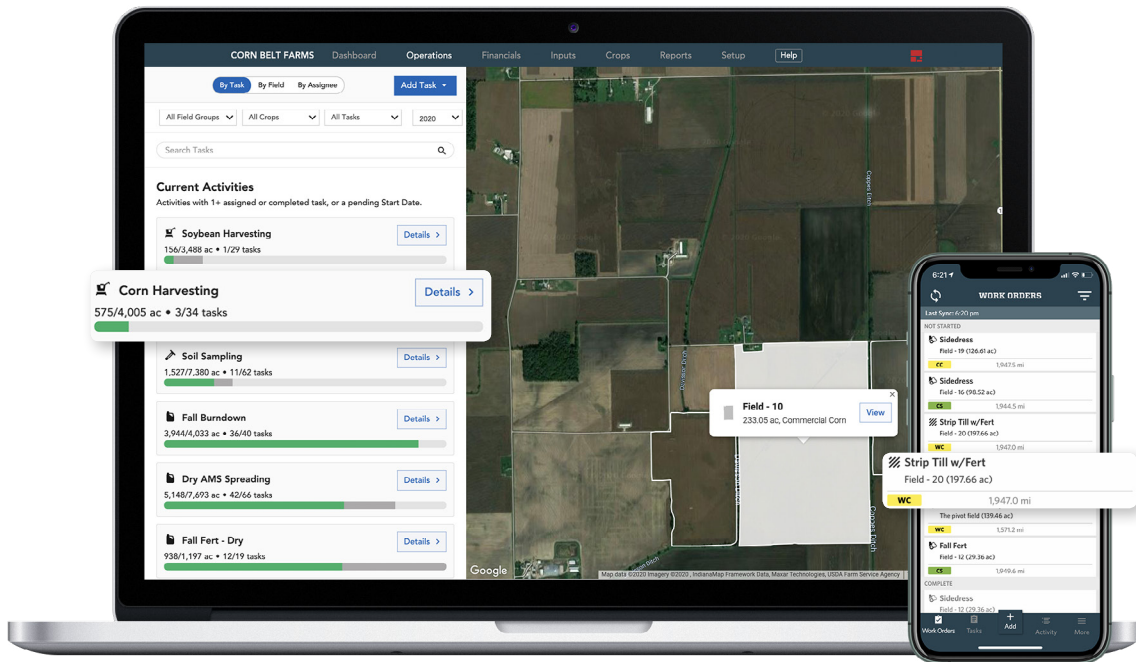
CORN BELT FARMS Dashboard Operations Financials Inputs Crops Reports Setup Help

By Task By Field By Assignee Add Task

All Field Groups All Crops All Tasks 2020

Search Tasks

Current Activities

Activities with 1+ assigned or completed task, or a pending Start Date.

Soybean Harvesting Details
156/3,488 ac • 1/29 tasks

Corn Harvesting Details
575/4,005 ac • 3/34 tasks

Soil Sampling Details
1,527/7,380 ac • 11/62 tasks

Fall Burndown Details
3,944/4,033 ac • 36/40 tasks

Dry AMS Spreading Details
5,148/7,693 ac • 42/66 tasks

Fall Fert - Dry Details
938/1,197 ac • 12/19 tasks

Field - 10
233.05 ac, Commercial Corn
View

Google
Map data ©2020 Imagery ©2020, IndianaMap Framework Data, Maxar Technologies, USDA Farm Service Agency

6:21
WORK ORDERS
Last Sync: 6:20 pm
NOT STARTED
Sidedress
Field - 19 (126.61 ac)
CC 1,947.5 mi
Sidedress
Field - 16 (98.52 ac)
CS 1,944.5 mi
Strip Till w/Fert
Field - 20 (197.66 ac)
WC 1,947.0 mi

Strip Till w/Fert
Field - 20 (197.66 ac)
WC 1,947.0 mi

The pivot field (139.46 ac)
WC 1,571.2 mi
Fall Fert
Field - 12 (29.36 ac)
CS 1,949.6 mi
COMPLETE
Sidedress
Field - 12 (29.36 ac)

Work Orders Tasks Add Activity More